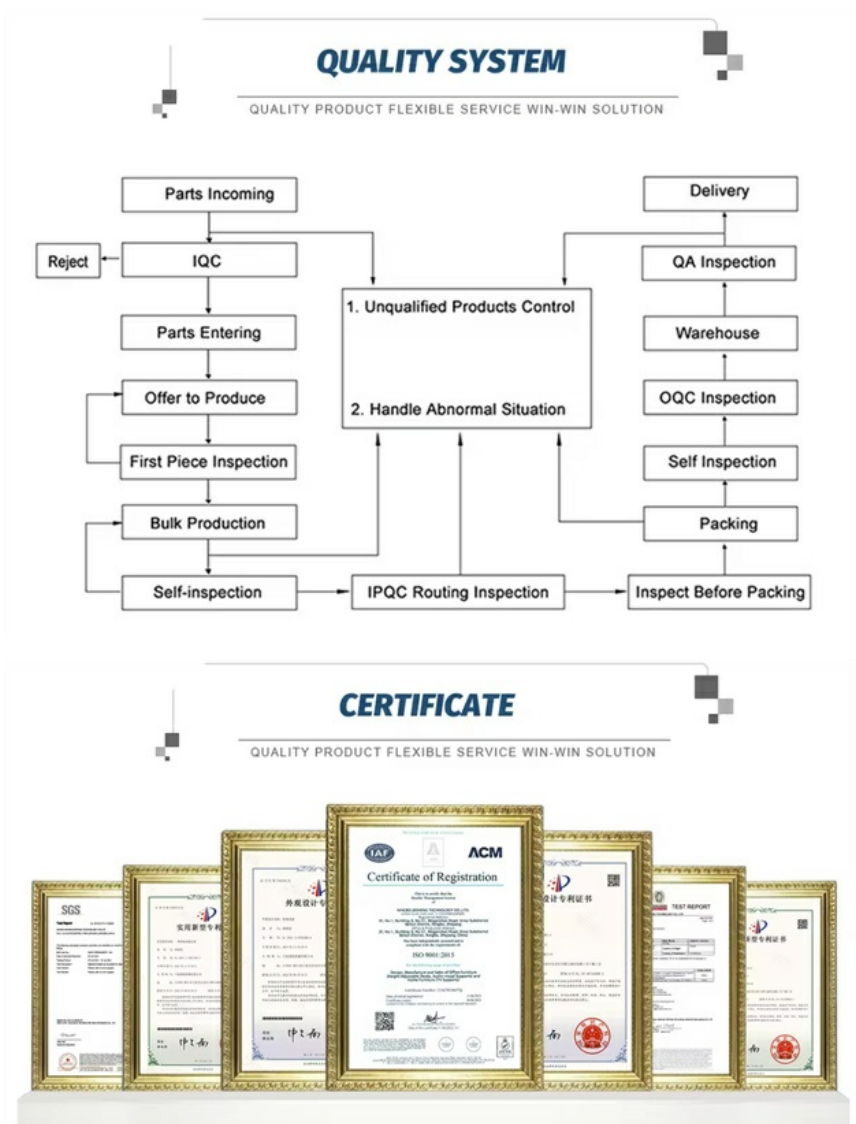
QUALITY SYSTEM

QUALITY PRODUCT FLEXIBLE SERVICE WIN-WIN SOLUTION

Parts Incoming

Reject

IQC

Parts Entering

Offer to Produce

First Piece Inspection

Bulk Production

Self-inspection

1. Unqualified Products Control

2. Handle Abnormal Situation

IPQC Routing Inspection

Delivery

QA Inspection

Warehouse

OQC Inspection

Self Inspection

Packing

Inspect Before Packing

CERTIFICATE

QUALITY PRODUCT FLEXIBLE SERVICE WIN-WIN SOLUTION

SGS

实用新型专利证书

外观设计专利证书

IAF

ACM

Certificate of Registration

ISO 9001:2015

设计专利证书

TEST REPORT

外观设计专利证书